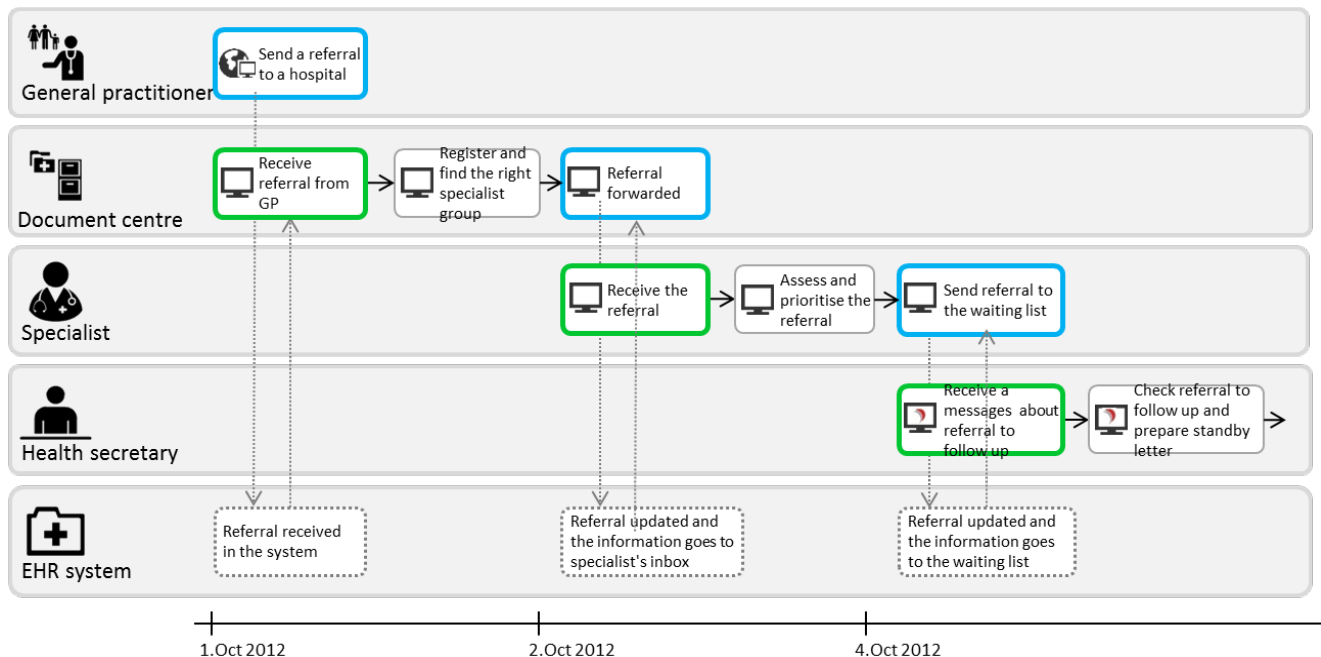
General practitioner

Send a referral to a hospital

Document centre

Receive referral from GP

Register and find the right specialist group

Referral forwarded

Specialist

Receive the referral

Assess and prioritise the referral

Send referral to the waiting list

Health secretary

Receive a messages about referral to follow up

Check referral to follow up and prepare standby letter

EHR system

Referral received in the system

Referral updated and the information goes to specialist's inbox

Referral updated and the information goes to the waiting list

1.Oct 2012

2.Oct 2012

4.Oct 2012